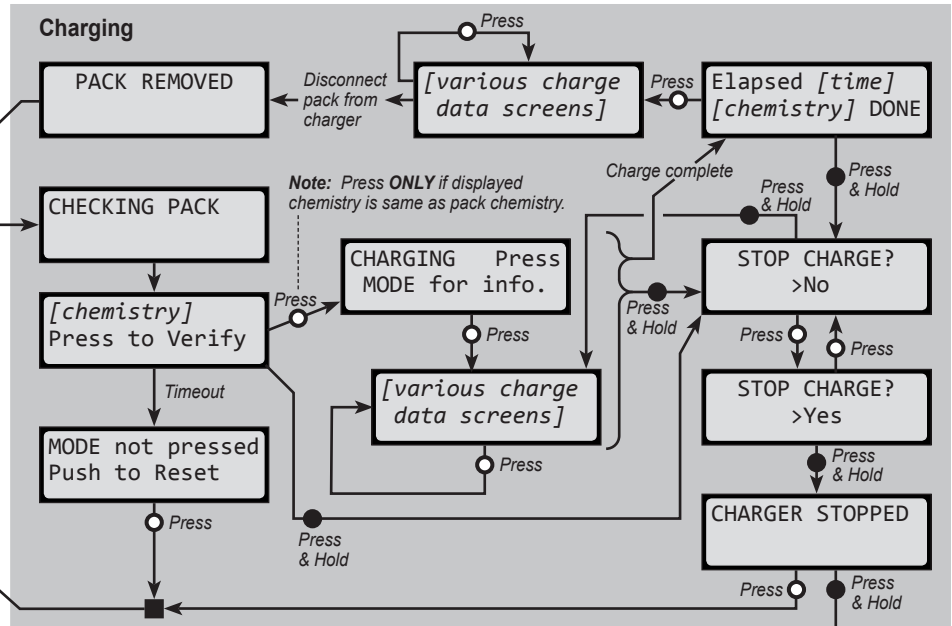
Charging

PACK REMOVED

Disconnect pack from charger

Press

[various charge data screens]

Press

Elapsed [time] [chemistry] DONE

Press & Hold

Charge complete

Note: Press ONLY if displayed chemistry is same as pack chemistry.

CHECKING PACK

Press & Hold

[chemistry] Press to Verify

Press

CHARGING Press MODE for info.

Press & Hold

STOP CHARGE? >No

Press

Press

Press

Timeout

[various charge data screens]

STOP CHARGE? >Yes

MODE not pressed Push to Reset

Press

Press & Hold

Press

CHARGER STOPPED

Press & Hold

Press

Press & Hold